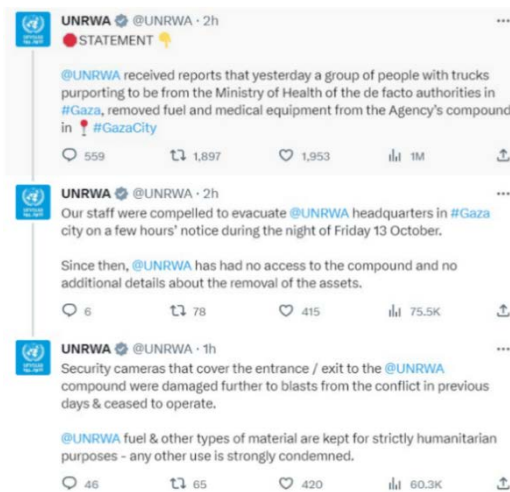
UNRWA @UNRWA · 2h
🔴STATEMENT 👇

@UNRWA received reports that yesterday a group of people with trucks purporting to be from the Ministry of Health of the de facto authorities in #Gaza, removed fuel and medical equipment from the Agency's compound in 📍#GazaCity

559 1,897 1,953 1M

UNRWA @UNRWA · 2h
Our staff were compelled to evacuate @UNRWA headquarters in #Gaza city on a few hours' notice during the night of Friday 13 October.

Since then, @UNRWA has had no access to the compound and no additional details about the removal of the assets.

6 78 415 75.5K

UNRWA @UNRWA · 1h
Security cameras that cover the entrance / exit to the @UNRWA compound were damaged further to blasts from the conflict in previous days & ceased to operate.

@UNRWA fuel & other types of material are kept for strictly humanitarian purposes - any other use is strongly condemned.

46 65 420 60.3K